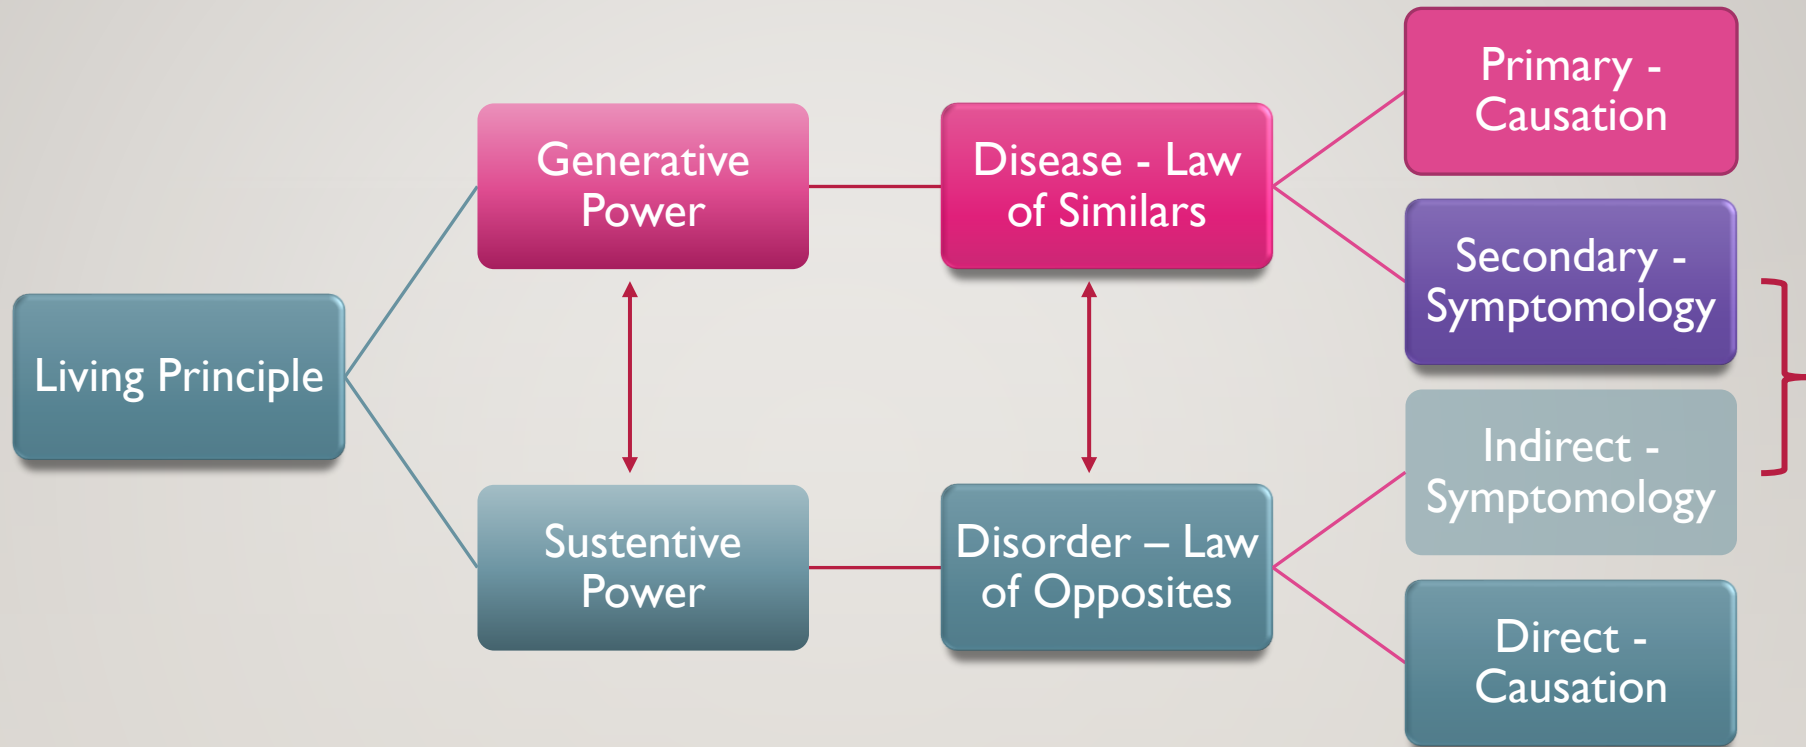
Living Principle

Generative Power

Sustentive Power

Disease - Law of Similars

Disorder – Law of Opposites

Primary - Causation

Secondary - Symptomology

Indirect - Symptomology

Direct - Causation